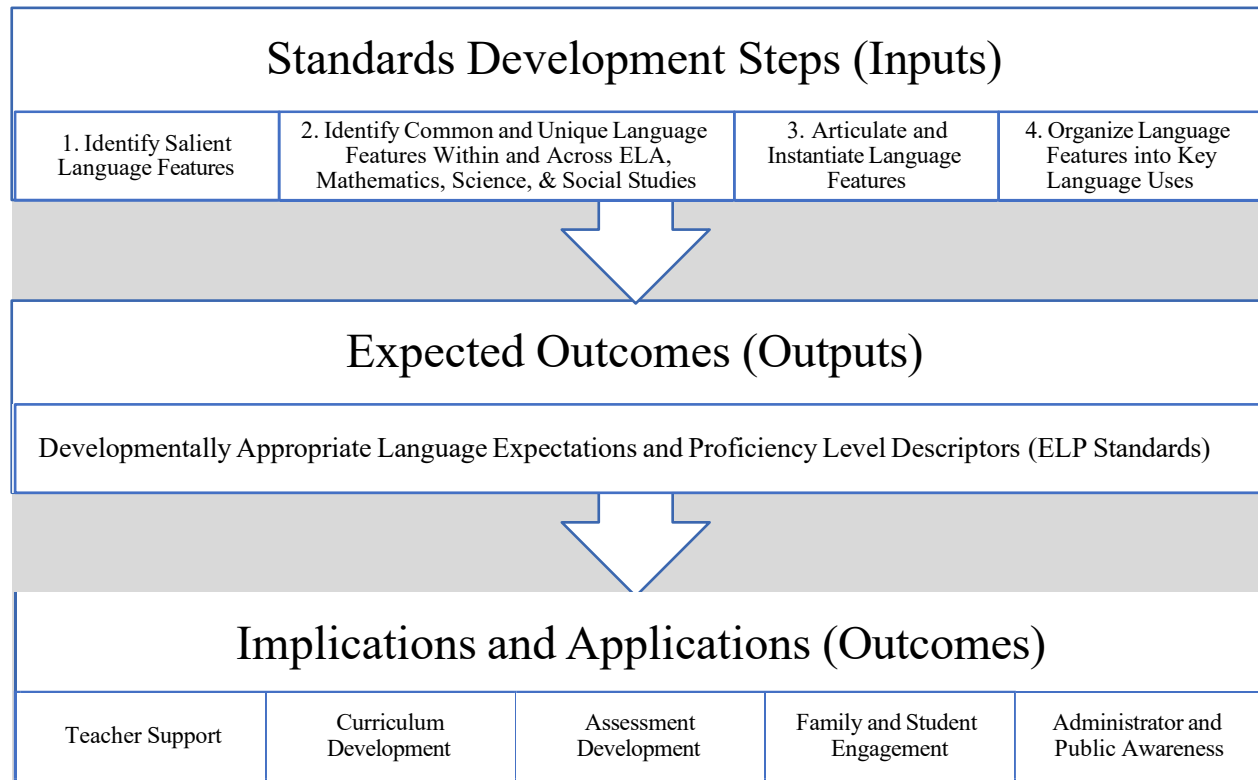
Standards Development Steps (Inputs)

| 1. Identify Salient Language Features | 2. Identify Common and Unique Language Features Within and Across ELA, Mathematics, Science, & Social Studies | 3. Articulate and Instantiate Language Features | 4. Organize Language Features into Key Language Uses |
|---|---|---|---|

Expected Outcomes (Outputs)

Developmentally Appropriate Language Expectations and Proficiency Level Descriptors (ELP Standards)

Implications and Applications (Outcomes)

| Teacher Support | Curriculum Development | Assessment Development | Family and Student Engagement | Administrator and Public Awareness |
|---|---|---|---|---|